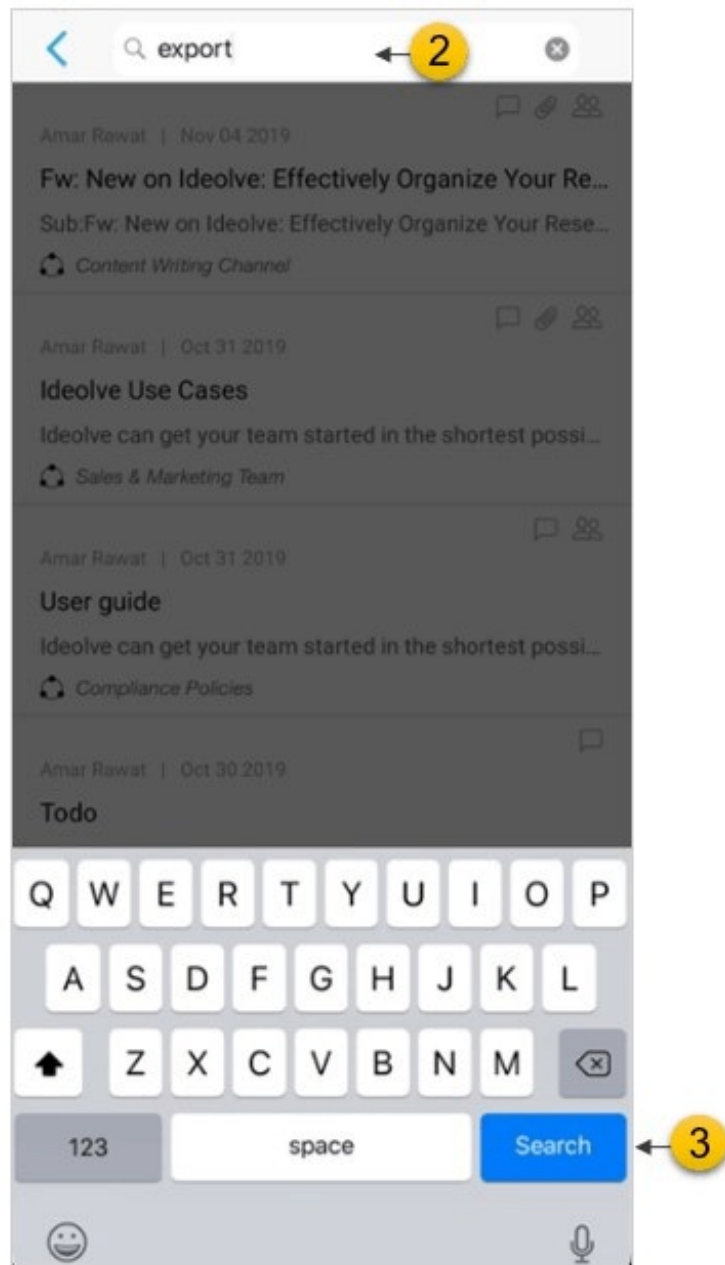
export

2

Amar Rawat | Nov 04 2019

Fw: New on Ideolve: Effectively Organize Your Re...

Sub:Fw: New on Ideolve: Effectively Organize Your Rese...

Content Writing Channel

Amar Rawat | Oct 31 2019

Ideolve Use Cases

Ideolve can get your team started in the shortest possi...

Sales & Marketing Team

Amar Rawat | Oct 31 2019

User guide

Ideolve can get your team started in the shortest possi...

Compliance Policies

Amar Rawat | Oct 30 2019

Todo

Q W E R T Y U I O P

A S D F G H J K L

Z X C V B N M

123 space Search

3